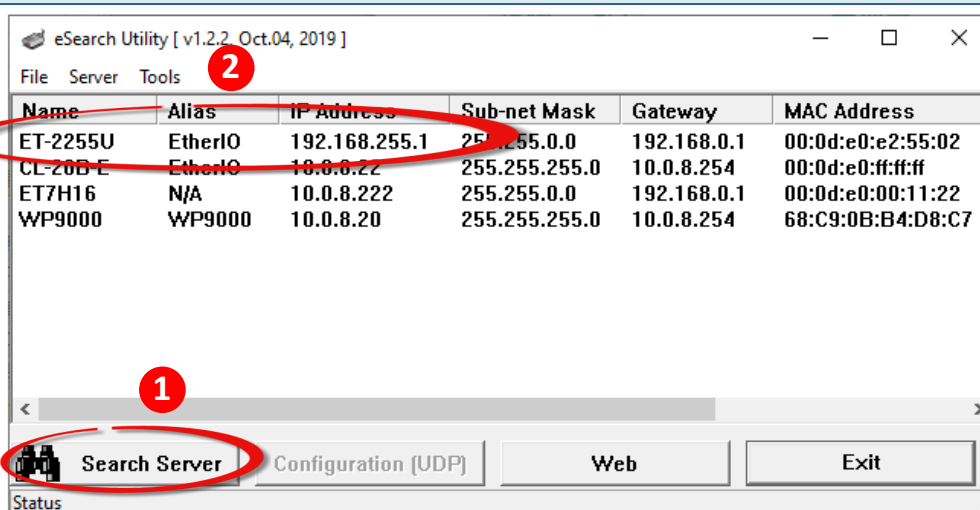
eSearch Utility [ v1.2.2, Oct.04, 2019 ]

File Server Tools

2

| Name | Alias | IP Address | Sub-net Mask | Gateway | MAC Address |
|---|---|---|---|---|---|
| ET-2255U | EtherIO | 192.168.255.1 | 255.255.0.0 | 192.168.0.1 | 00:0d:e0:e2:55:02 |
| CL-20B-E | EtherIO | 10.0.8.22 | 255.255.255.0 | 10.0.8.254 | 00:0d:e0:ff:ff:ff |
| ET7H16 | N/A | 10.0.8.222 | 255.255.0.0 | 192.168.0.1 | 00:0d:e0:00:11:22 |
| WP9000 | WP9000 | 10.0.8.20 | 255.255.255.0 | 10.0.8.254 | 68:C9:0B:B4:D8:C7 |

1

Search Server Configuration (UDP) Web Exit

Status